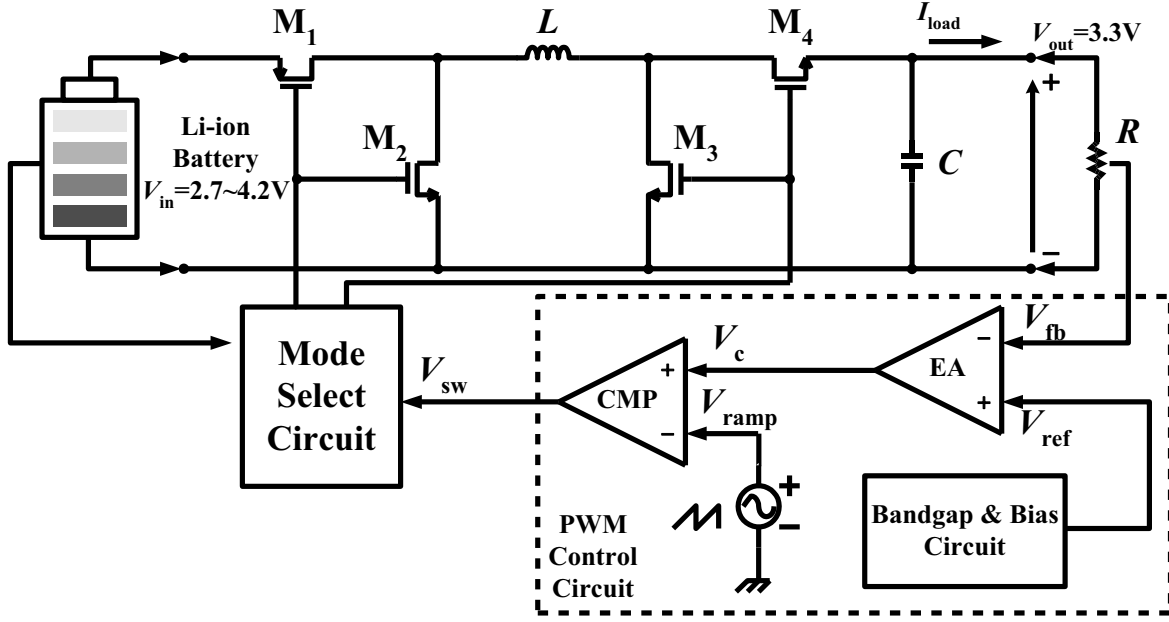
$M_1$

$L$

$M_4$

$I_{load}$

$V_{out}$=3.3V

+

Li-ion Battery

$V_{in}$=2.7~4.2V

$M_2$

$M_3$

$C$

$R$

−

Mode Select Circuit

$V_{sw}$

+

CMP

−

$V_c$

$V_{ramp}$

−

EA

+

$V_{fb}$

$V_{ref}$

+

−

PWM Control Circuit

Bandgap & Bias Circuit